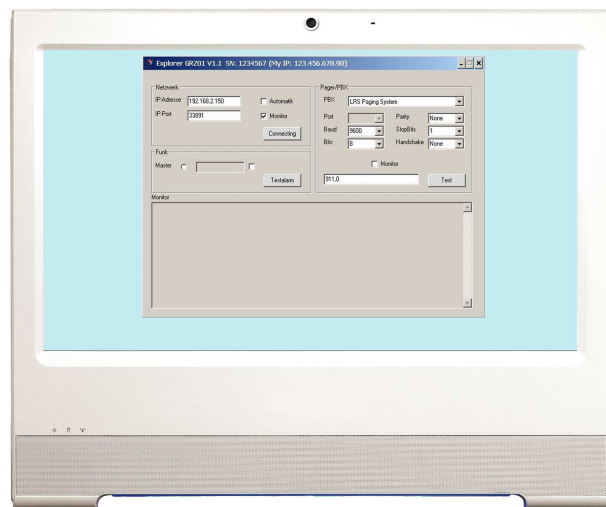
Explorer GR201 V1.1 SN: 1234567 (My IP: 123.456.678.90)

Netzwerk
IP-Adresse 192.168.2.150
Automatik
IP-Port 33891
Monitor
Connecting

Funk
Master
Testalarm

Pager/PBX
PBX LRS Paging System
Port
Parity None
Baud 9600
StopBits 1
Bits 8
Handshake None
Monitor
911,0
Test

Monitor